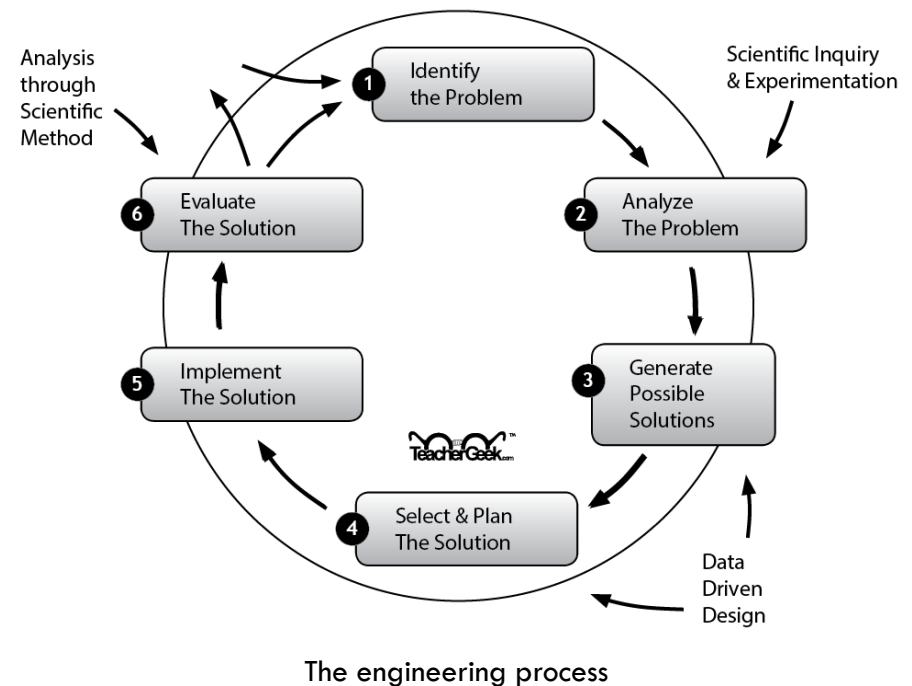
Analysis through Scientific Method

1 Identify the Problem

Scientific Inquiry & Experimentation

6 Evaluate The Solution

2 Analyze The Problem

5 Implement The Solution

3 Generate Possible Solutions

TeacherGeek.com ™

4 Select & Plan The Solution

Data Driven Design

The engineering process